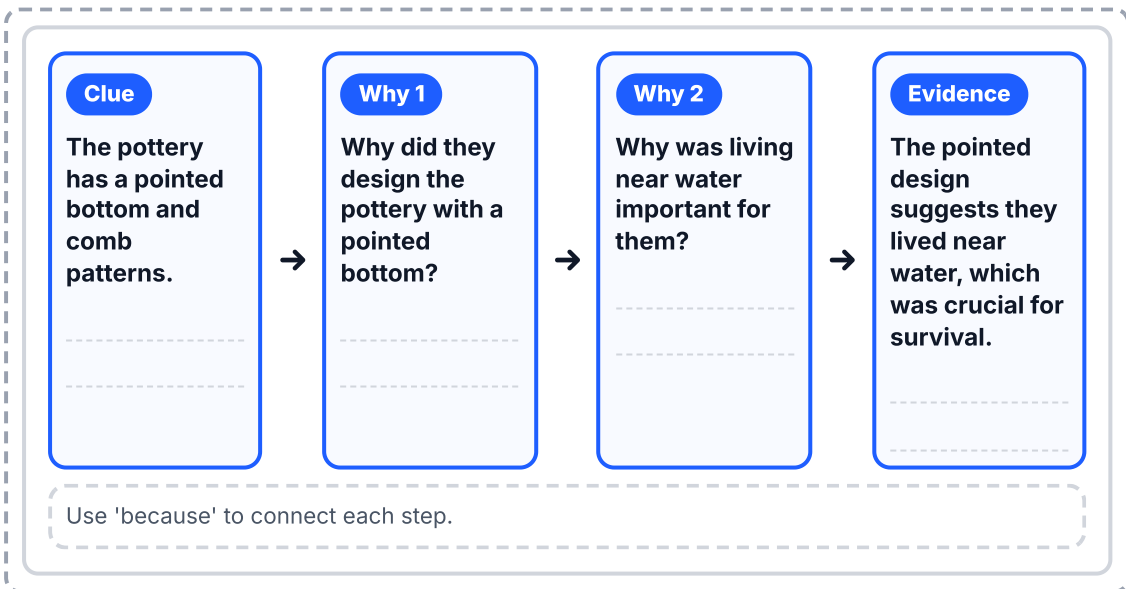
Clue

The pottery has a pointed bottom and comb patterns.

→

Why 1

Why did they design the pottery with a pointed bottom?

→

Why 2

Why was living near water important for them?

→

Evidence

The pointed design suggests they lived near water, which was crucial for survival.

Use 'because' to connect each step.